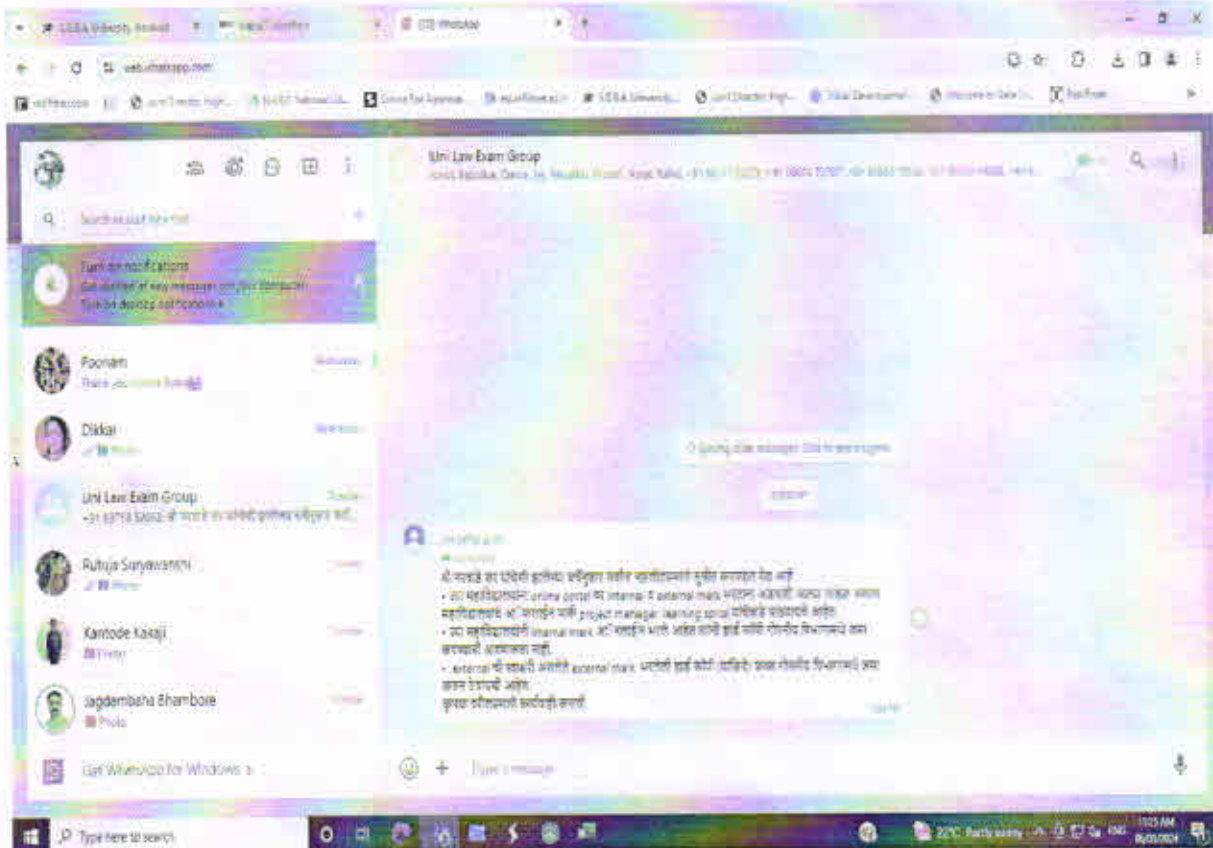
Uni Law Exam Group

Search or start new chat

Turn on notifications
Get notified of new messages on your computer.
Turn on desktop notifications ›

Poonam

Dikkar

Uni Law Exam Group

Rutuja Suryawanshi

Kantode Kakaji

Jagdambaha Bhambore
Photo

Get WhatsApp for Windows ›

TODAY

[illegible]

Type a message

Type here to search

22°C Partly sunny